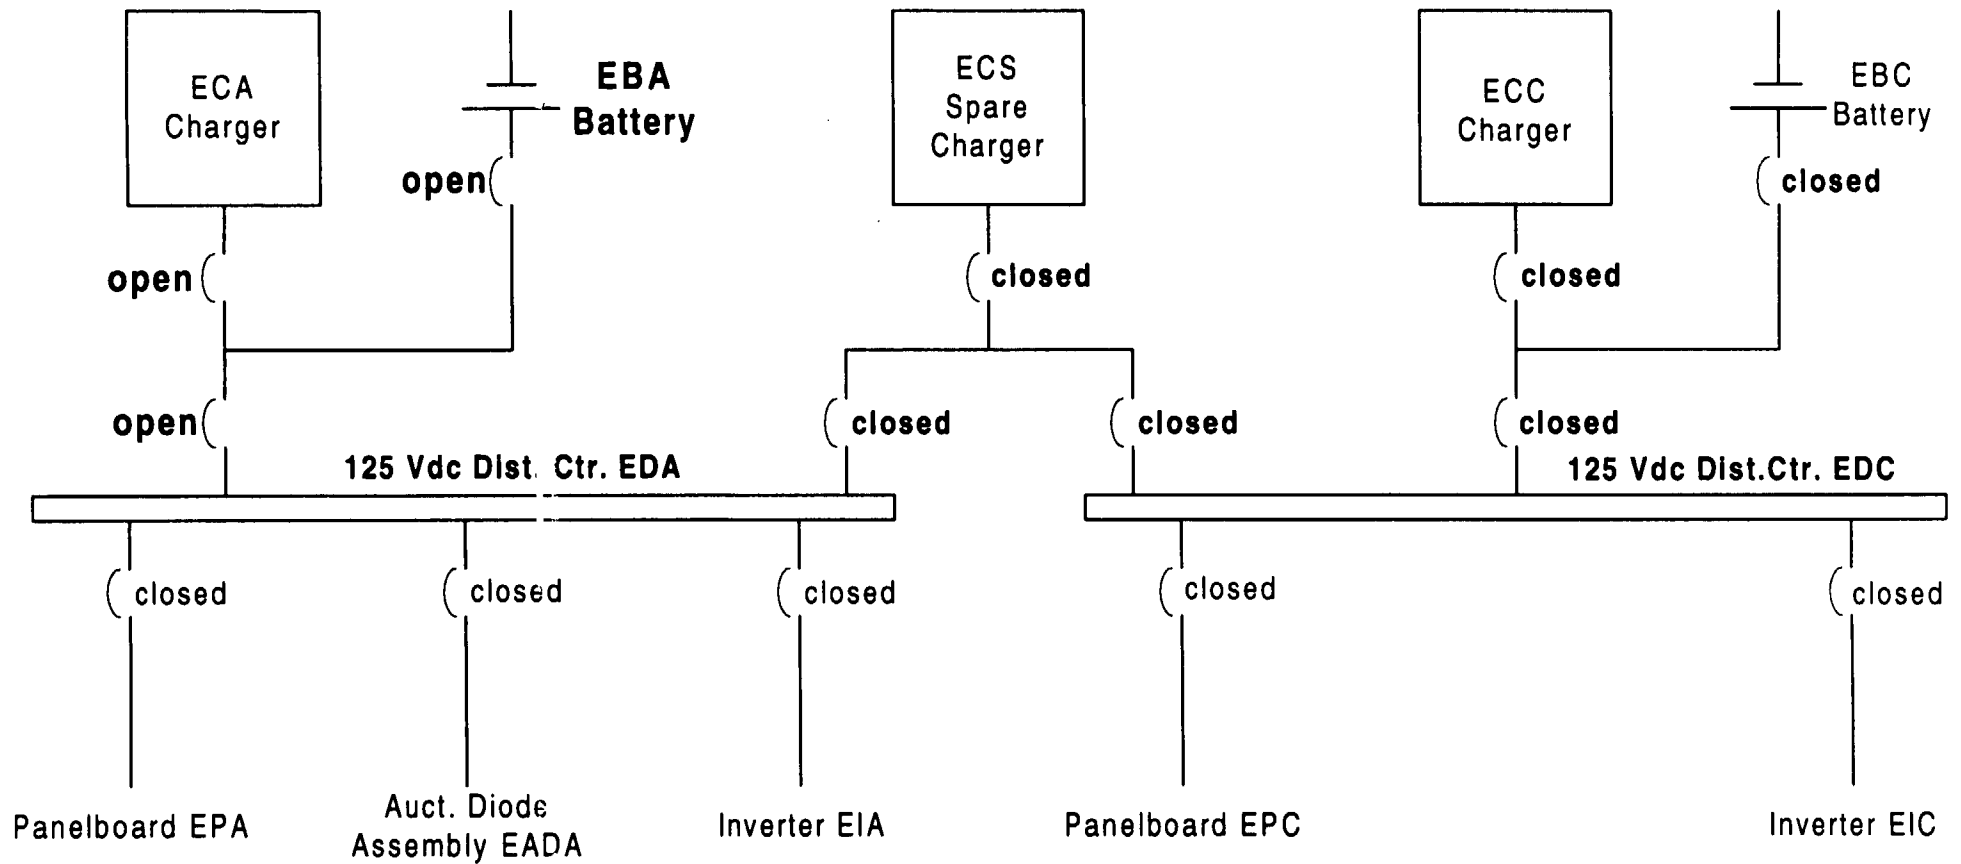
ECA Charger

EBA Battery

open

open

open

ECS Spare Charger

closed

closed

closed

ECC Charger

EBC Battery

closed

closed

closed

125 Vdc Dist. Ctr. EDA

125 Vdc Dist.Ctr. EDC

closed

closed

closed

closed

closed

Panelboard EPA

Auct. Diode Assembly EADA

Inverter EIA

Panelboard EPC

Inverter EIC